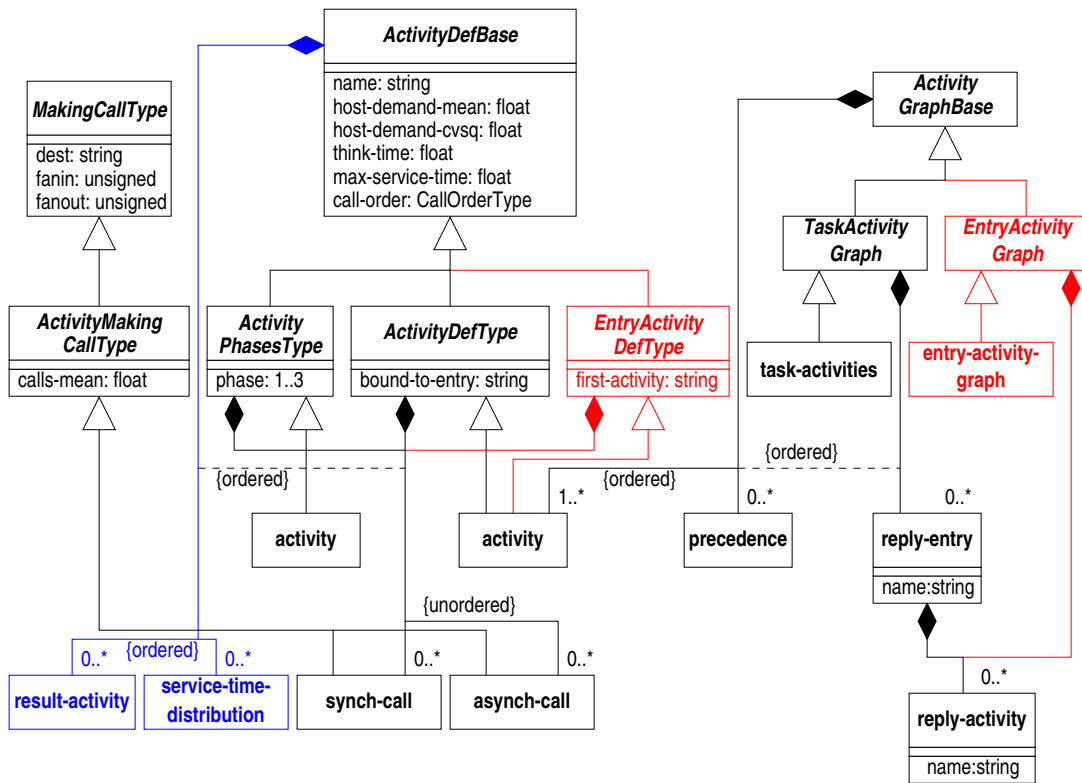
ActivityDefBase

name: string
host-demand-mean: float
host-demand-cvsq: float
think-time: float
max-service-time: float
call-order: CallOrderType

MakingCallType

dest: string
fanin: unsigned
fanout: unsigned

Activity GraphBase

TaskActivity Graph

EntryActivity Graph

task-activities

entry-activity-graph

ActivityMaking CallType

calls-mean: float

Activity PhasesType

phase: 1..3

ActivityDefType

bound-to-entry: string

EntryActivity DefType

first-activity: string

{ordered}

{ordered}

{ordered}

1..*

0..*

0..*

activity

activity

precedence

reply-entry

name:string

{unordered}

0..*

{ordered}

0..*

0..*

0..*

0..*

result-activity

service-time-distribution

synch-call

asynch-call

reply-activity

name:string